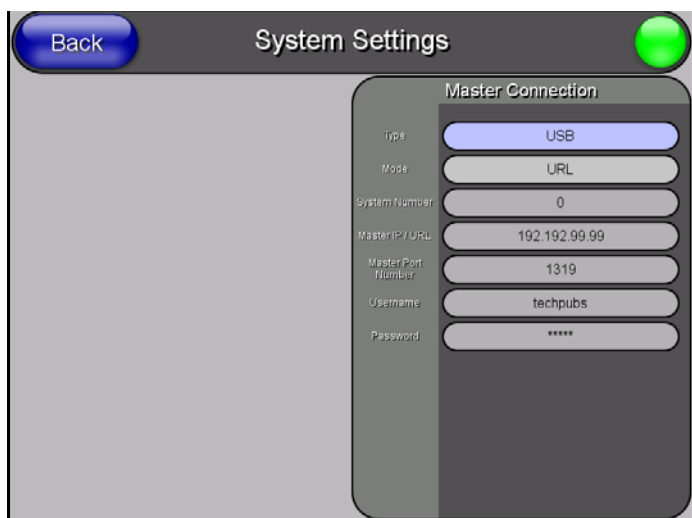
Back

System Settings

Master Connection

| Type | USB |
|---|---|
| Mode | URL |
| System Number | 0 |
| Master IP / URL | 192.192.99.99 |
| Master Port Number | 1319 |
| Username | techpubs |
| Password | ***** |